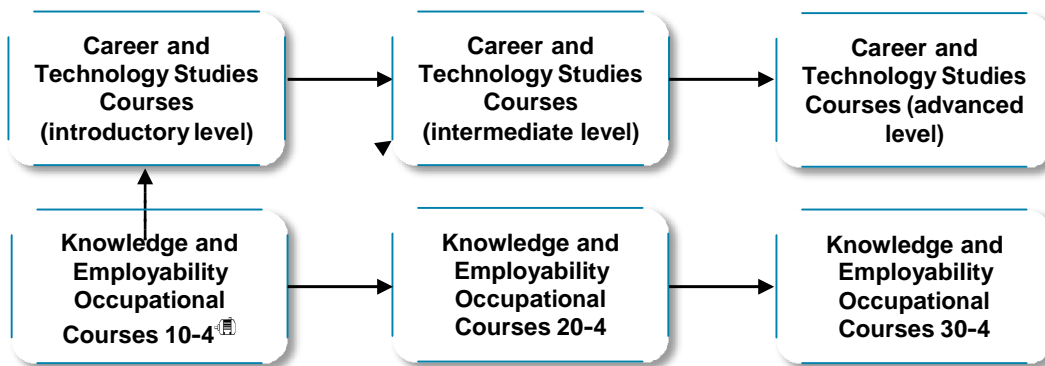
Career and Technology Studies Courses (introductory level)

Career and Technology Studies Courses (intermediate level)

Career and Technology Studies Courses (advanced level)

Knowledge and Employability Occupational Courses 10-4

Knowledge and Employability Occupational Courses 20-4

Knowledge and Employability Occupational Courses 30-4